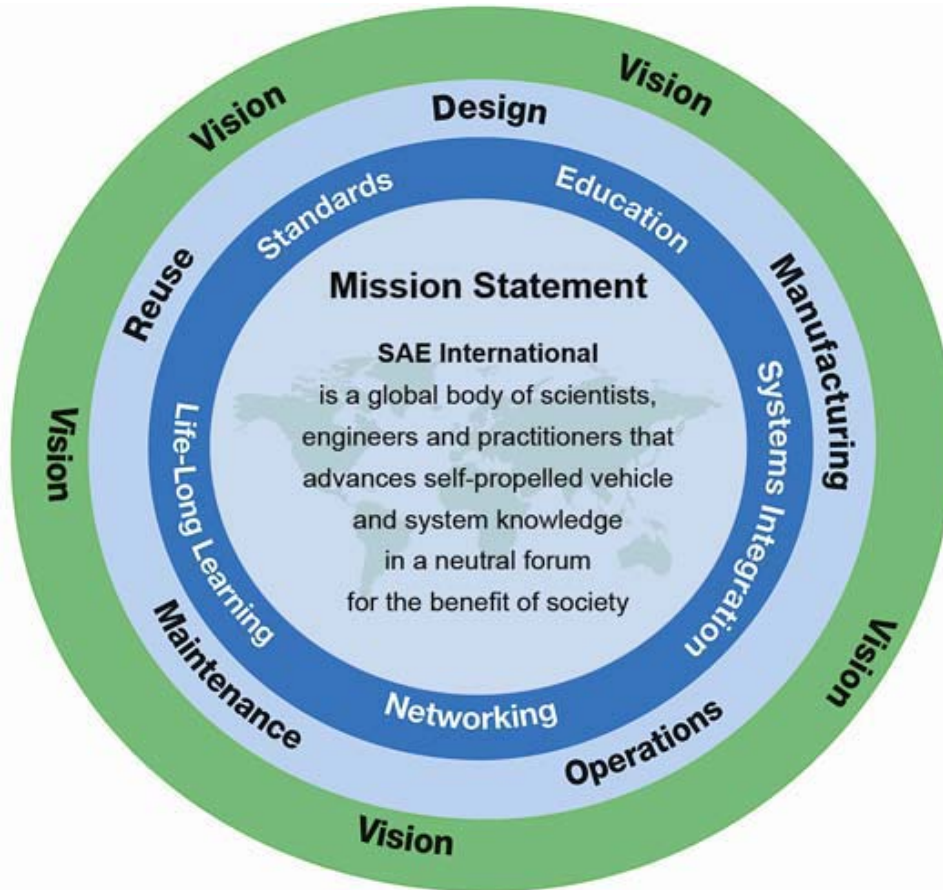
Vision
Vision
Vision
Vision
Vision

Design
Manufacturing
Operations
Maintenance
Reuse

Standards
Education
Systems Integration
Networking
Life-Long Learning

Mission Statement

SAE International
is a global body of scientists, engineers and practitioners that advances self-propelled vehicle and system knowledge in a neutral forum for the benefit of society